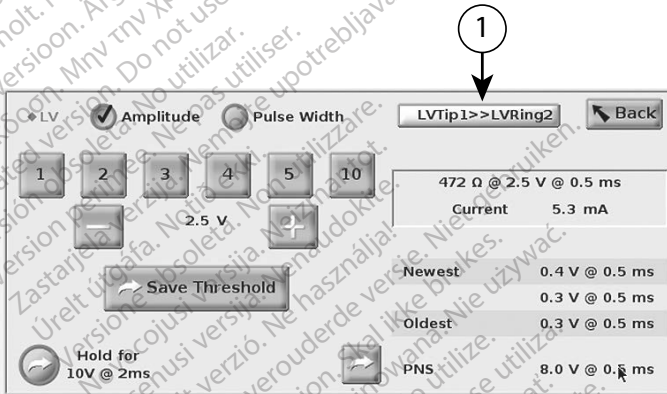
1

LV Amplitude Pulse Width LVTip1>>LVRing2 Back

1 2 3 4 5 10

2.5 V

472 Ω @ 2.5 V @ 0.5 ms

Current 5.3 mA

Save Threshold

| Newest | 0.4 V @ 0.5 ms |
|---|---|
| | 0.3 V @ 0.5 ms |
| Oldest | 0.3 V @ 0.5 ms |

Hold for 10V @ 2ms

PNS 8.0 V @ 0.5 ms